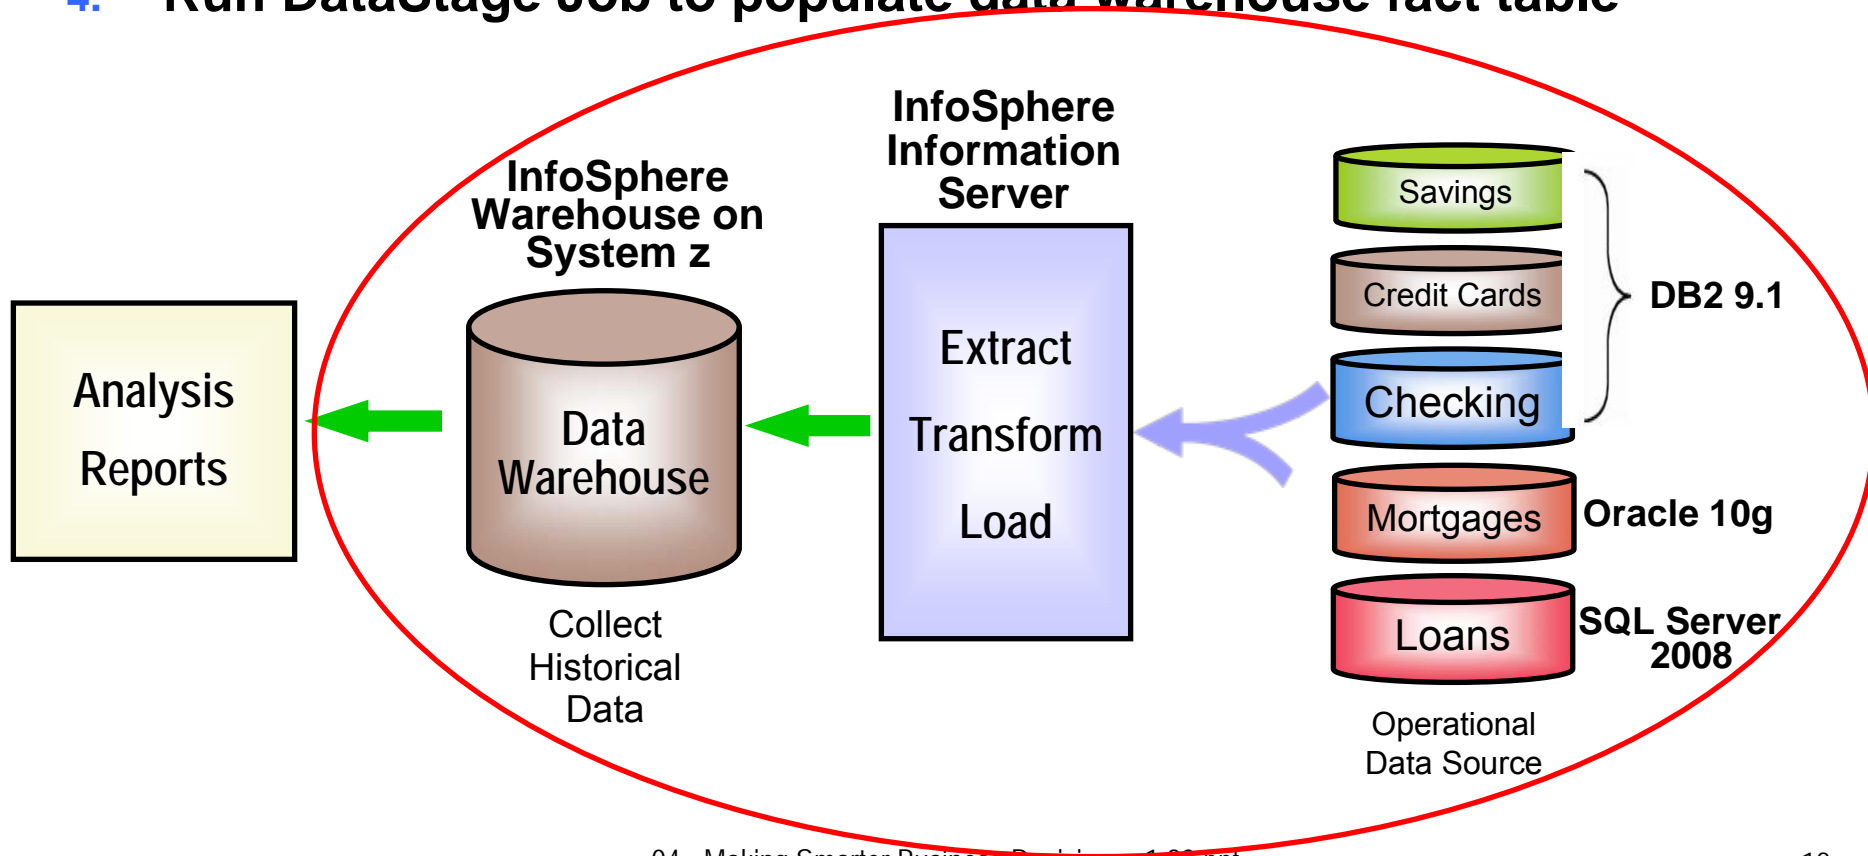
4. Run DataStage Job to populate data warehouse fact table

InfoSphere Information Server

InfoSphere Warehouse on System z

Analysis Reports

Data Warehouse

Collect Historical Data

Extract Transform Load

Savings

Credit Cards

Checking

DB2 9.1

Mortgages

Oracle 10g

Loans

SQL Server 2008

Operational Data Source

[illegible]